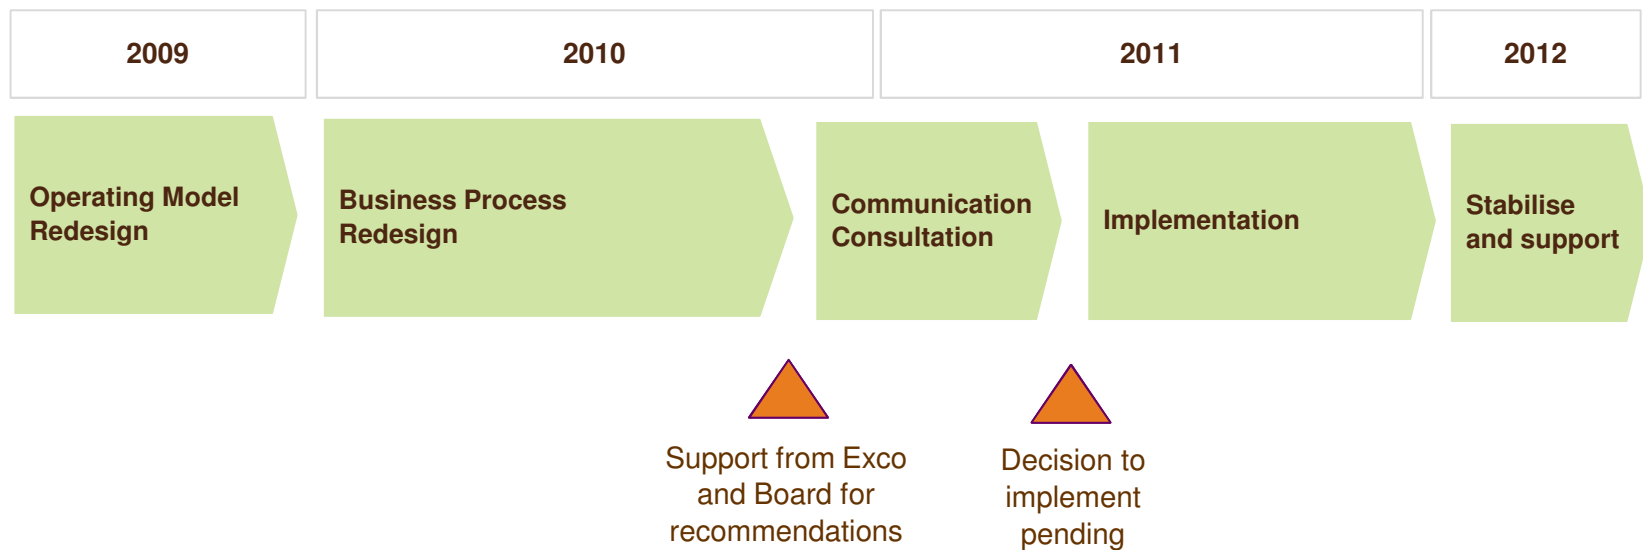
2009

2010

2011

2012

Operating Model Redesign

Business Process Redesign

Communication Consultation

Implementation

Stabilise and support

Support from Exco and Board for recommendations

Decision to implement pending